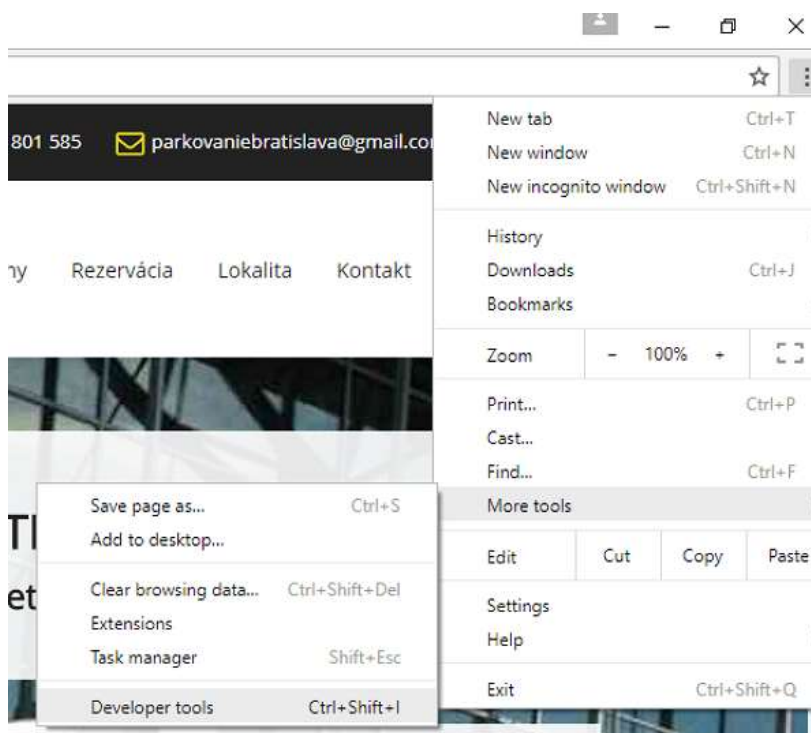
801 585 parkovaniebratislava@gmail.co

ıy Rezervácia Lokalita Kontakt

New tab Ctrl+T
New window Ctrl+N
New incognito window Ctrl+Shift+N
History
Downloads Ctrl+J
Bookmarks
Zoom – 100% +
Print... Ctrl+P
Cast...
Find... Ctrl+F
More tools
Edit Cut Copy Paste
Settings
Help
Exit Ctrl+Shift+Q

Save page as... Ctrl+S
Add to desktop...
Clear browsing data... Ctrl+Shift+Del
Extensions
Task manager Shift+Esc
Developer tools Ctrl+Shift+I

TI
et